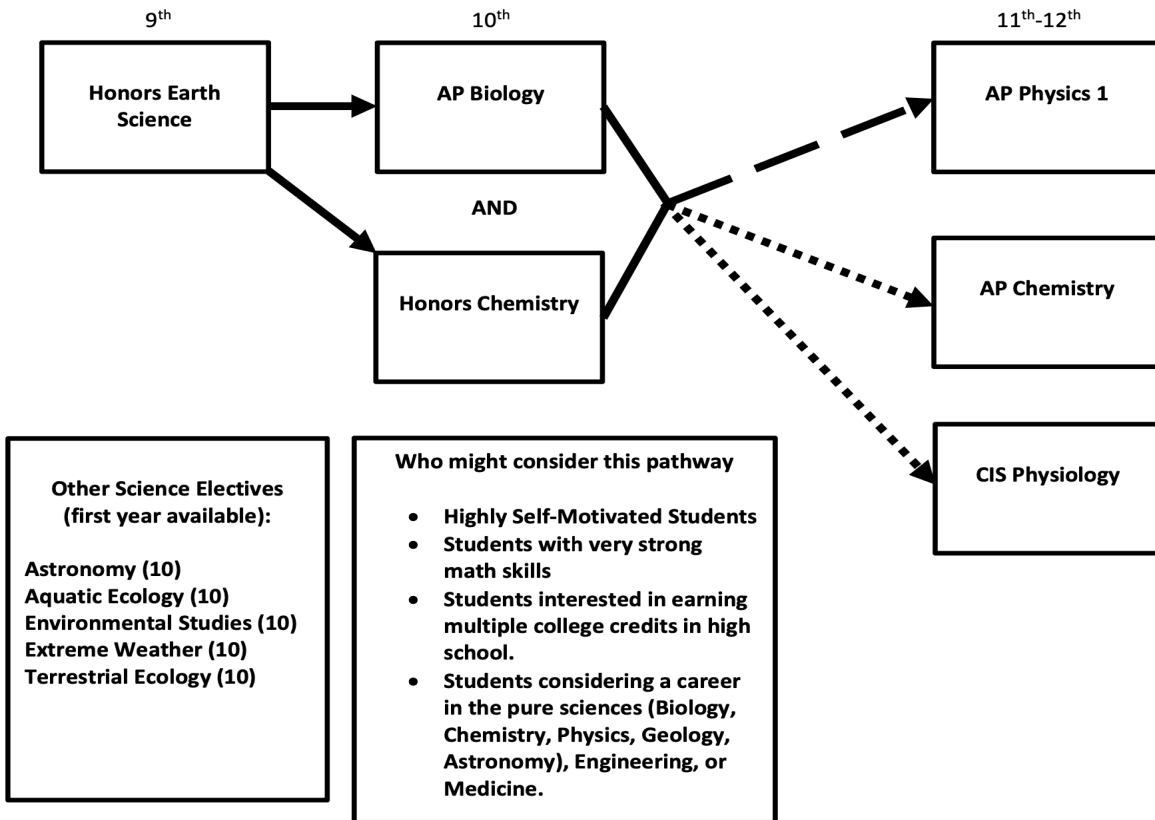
9$^{th}$

10$^{th}$

11$^{th}$-12$^{th}$

Honors Earth Science

AP Biology

AND

Honors Chemistry

AP Physics 1

AP Chemistry

CIS Physiology

Other Science Electives (first year available):

Astronomy (10)
Aquatic Ecology (10)
Environmental Studies (10)
Extreme Weather (10)
Terrestrial Ecology (10)

Who might consider this pathway

- Highly Self-Motivated Students
- Students with very strong math skills
- Students interested in earning multiple college credits in high school.
- Students considering a career in the pure sciences (Biology, Chemistry, Physics, Geology, Astronomy), Engineering, or Medicine.